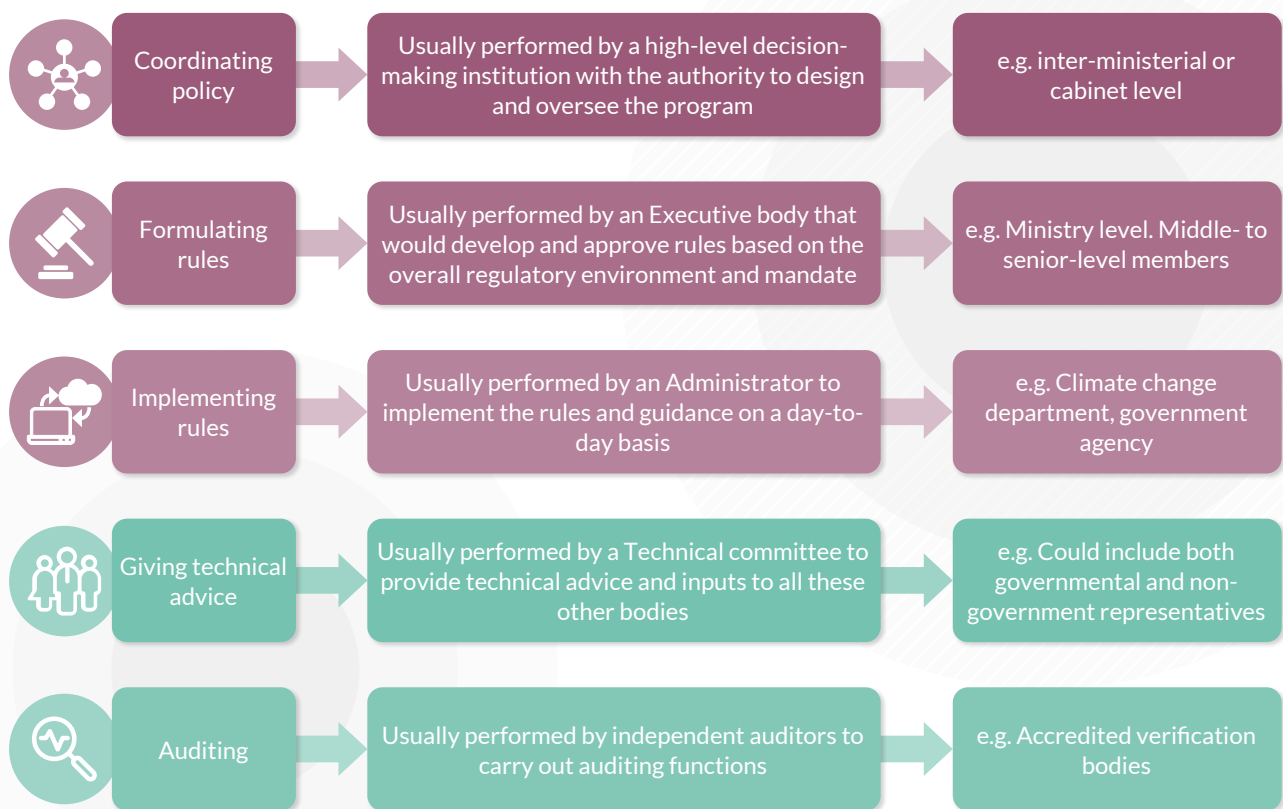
Coordinating policy

Usually performed by a high-level decision-making institution with the authority to design and oversee the program

e.g. inter-ministerial or cabinet level

Formulating rules

Usually performed by an Executive body that would develop and approve rules based on the overall regulatory environment and mandate

e.g. Ministry level. Middle- to senior-level members

Implementing rules

Usually performed by an Administrator to implement the rules and guidance on a day-to-day basis

e.g. Climate change department, government agency

Giving technical advice

Usually performed by a Technical committee to provide technical advice and inputs to all these other bodies

e.g. Could include both governmental and non-government representatives

Auditing

Usually performed by independent auditors to carry out auditing functions

e.g. Accredited verification bodies